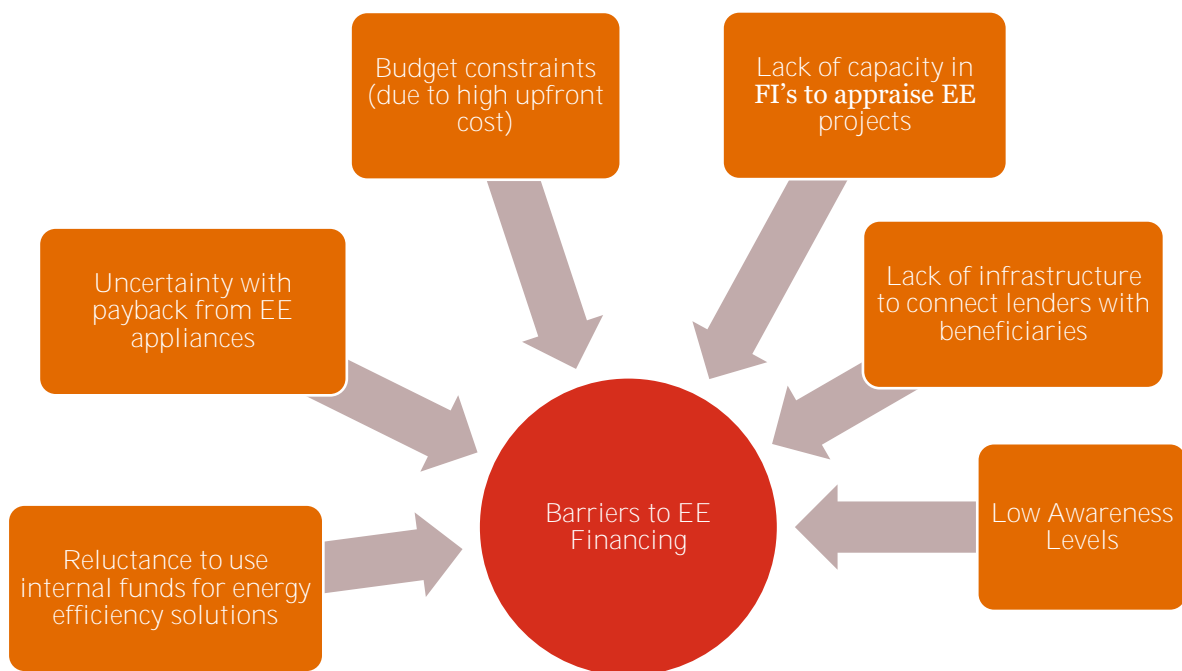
Budget constraints (due to high upfront cost)

Lack of capacity in FI’s to appraise EE projects

Uncertainty with payback from EE appliances

Lack of infrastructure to connect lenders with beneficiaries

Low Awareness Levels

Reluctance to use internal funds for energy efficiency solutions

Barriers to EE Financing